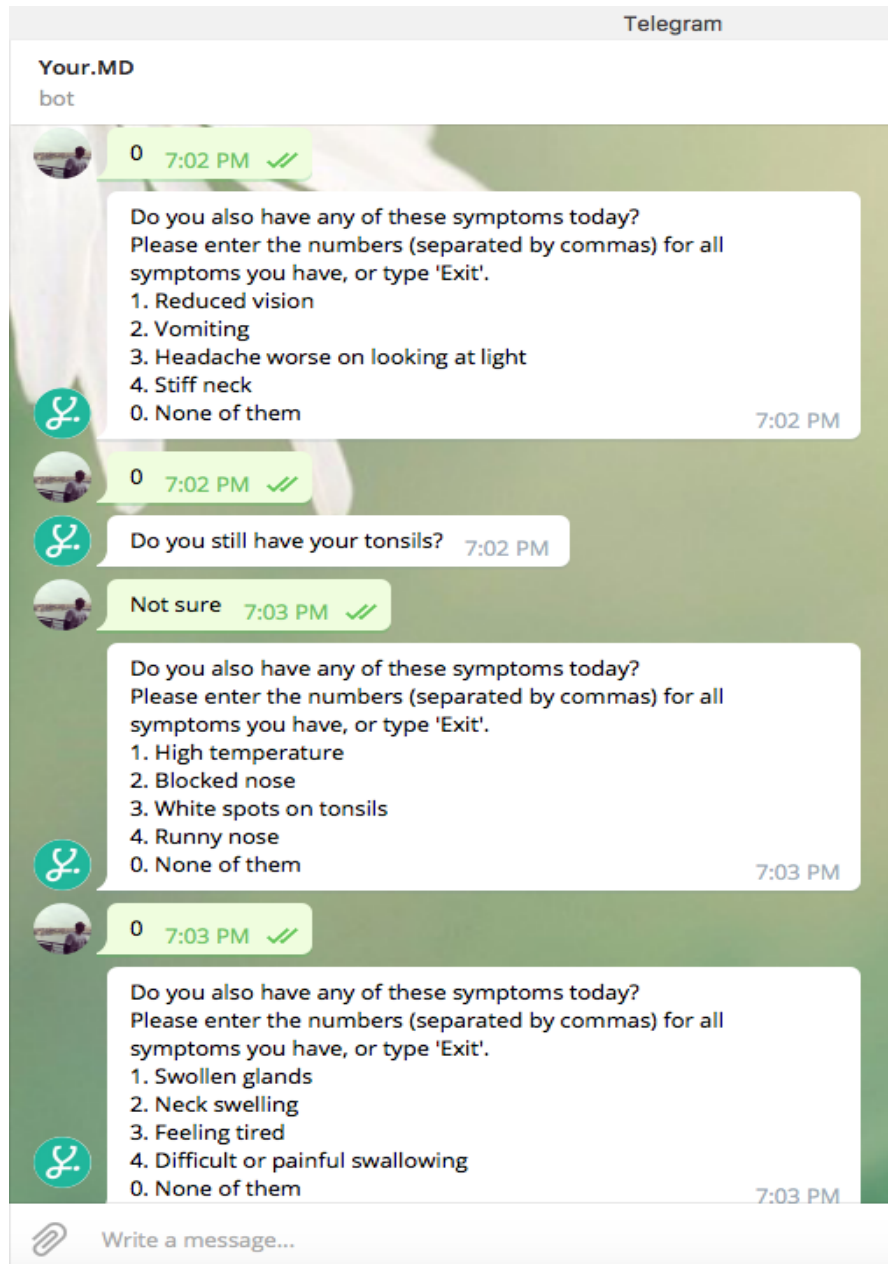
Telegram

Your.MD
bot

0 7:02 PM

Do you also have any of these symptoms today?
Please enter the numbers (separated by commas) for all symptoms you have, or type 'Exit'.
1. Reduced vision
2. Vomiting
3. Headache worse on looking at light
4. Stiff neck
0. None of them
7:02 PM

0 7:02 PM

Do you still have your tonsils? 7:02 PM

Not sure 7:03 PM

Do you also have any of these symptoms today?
Please enter the numbers (separated by commas) for all symptoms you have, or type 'Exit'.
1. High temperature
2. Blocked nose
3. White spots on tonsils
4. Runny nose
0. None of them
7:03 PM

0 7:03 PM

Do you also have any of these symptoms today?
Please enter the numbers (separated by commas) for all symptoms you have, or type 'Exit'.
1. Swollen glands
2. Neck swelling
3. Feeling tired
4. Difficult or painful swallowing
0. None of them
7:03 PM

Write a message...